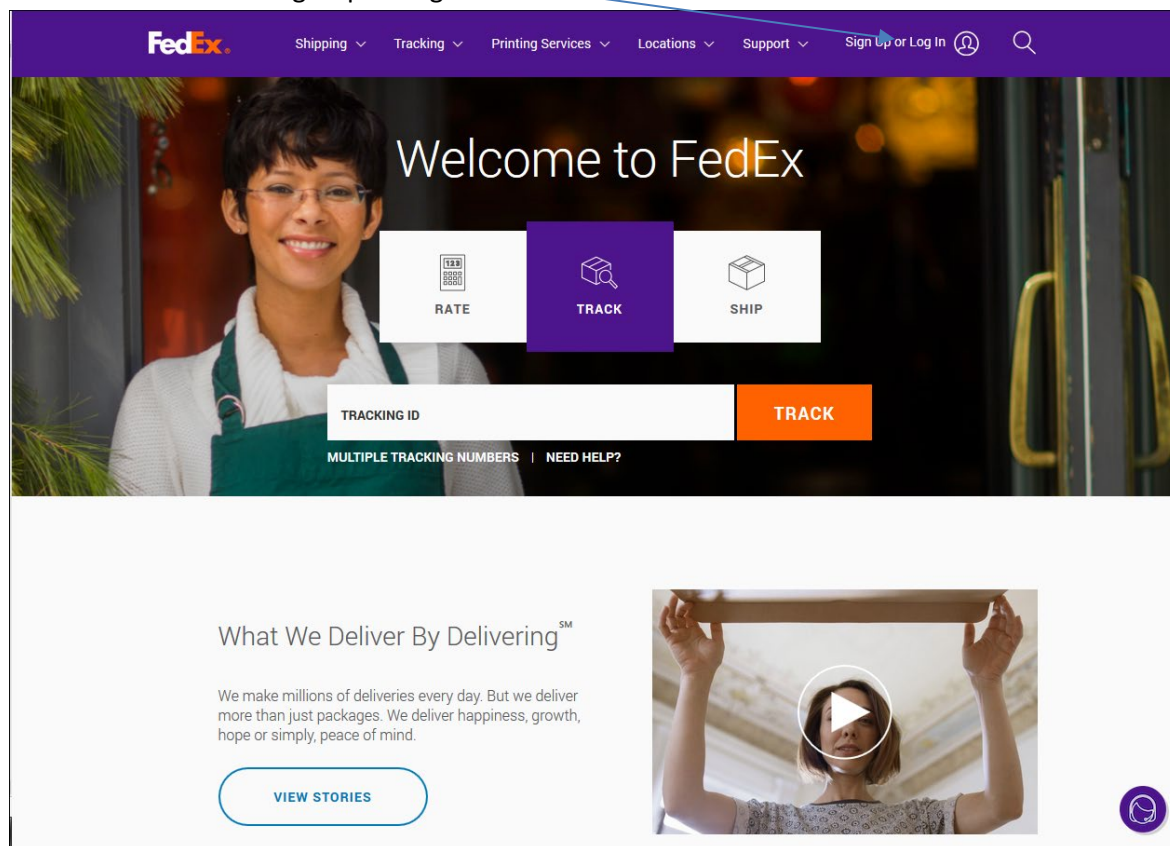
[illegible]

FedEx.

Shipping ∨ Tracking ∨ Printing Services ∨ Locations ∨ Support ∨ Sign Up or Log In

Welcome to FedEx

RATE

TRACK

SHIP

TRACKING ID

TRACK

MULTIPLE TRACKING NUMBERS | NEED HELP?

What We Deliver By Delivering℠

We make millions of deliveries every day. But we deliver more than just packages. We deliver happiness, growth, hope or simply, peace of mind.

VIEW STORIES